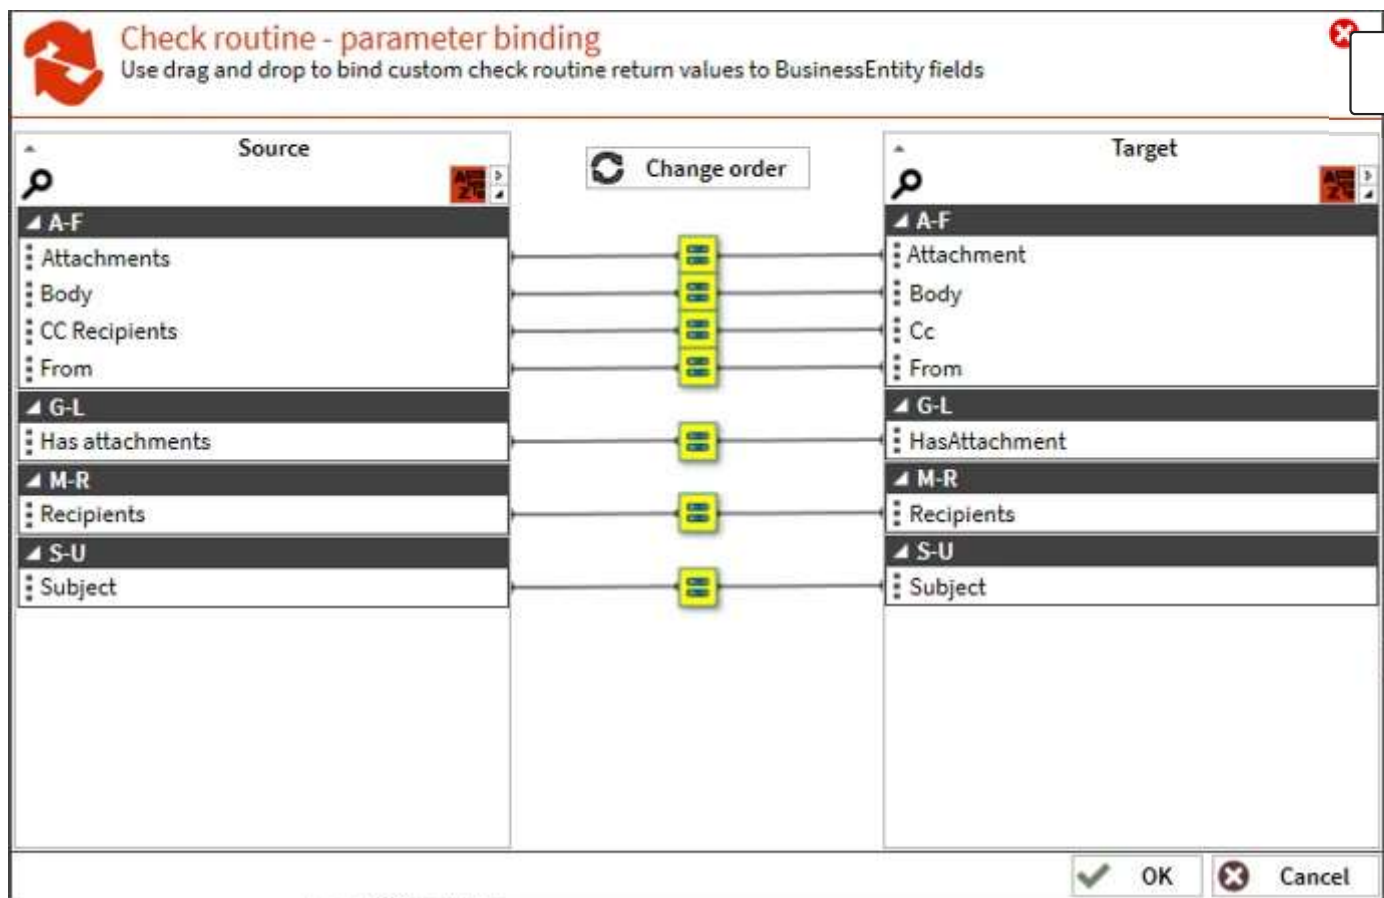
Check routine - parameter binding
Use drag and drop to bind custom check routine return values to BusinessEntity fields

Source

A-F
Attachments
Body
CC Recipients
From
G-L
Has attachments
M-R
Recipients
S-U
Subject

Change order

Target

A-F
Attachment
Body
Cc
From
G-L
HasAttachment
M-R
Recipients
S-U
Subject

OK
Cancel